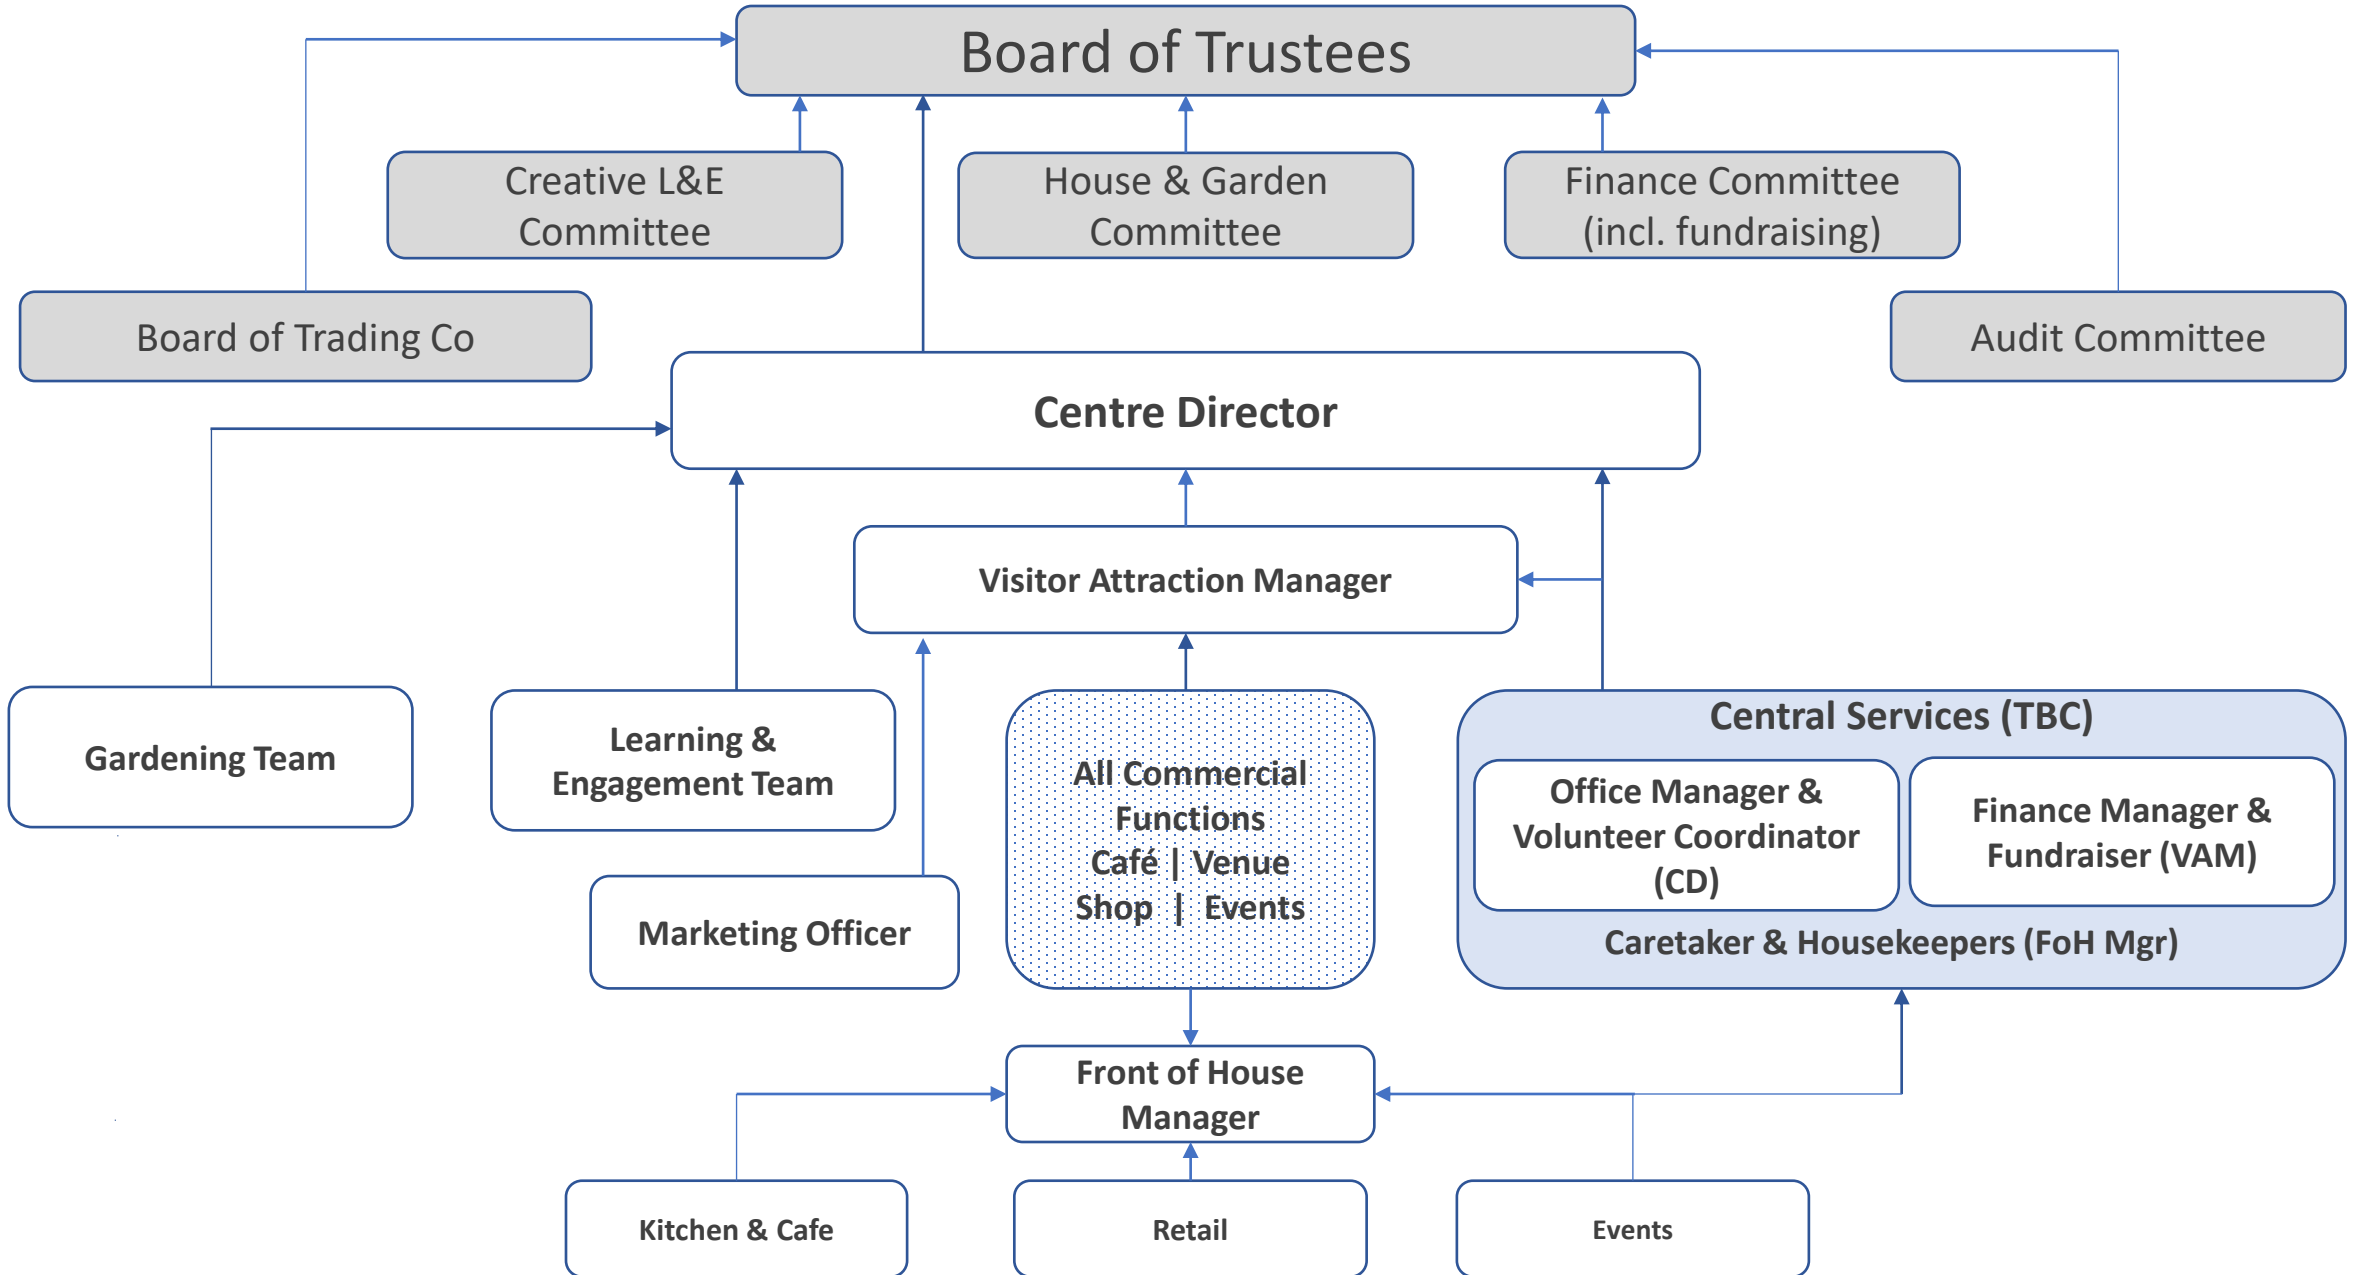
Board of Trustees

Creative L&E Committee

House & Garden Committee

Finance Committee (incl. fundraising)

Board of Trading Co

Audit Committee

Centre Director

Visitor Attraction Manager

Gardening Team

Learning & Engagement Team

All Commercial Functions
Café | Venue
Shop | Events

Central Services (TBC)

Office Manager & Volunteer Coordinator (CD)

Finance Manager & Fundraiser (VAM)

Caretaker & Housekeepers (FoH Mgr)

Marketing Officer

Front of House Manager

Kitchen & Cafe

Retail

Events